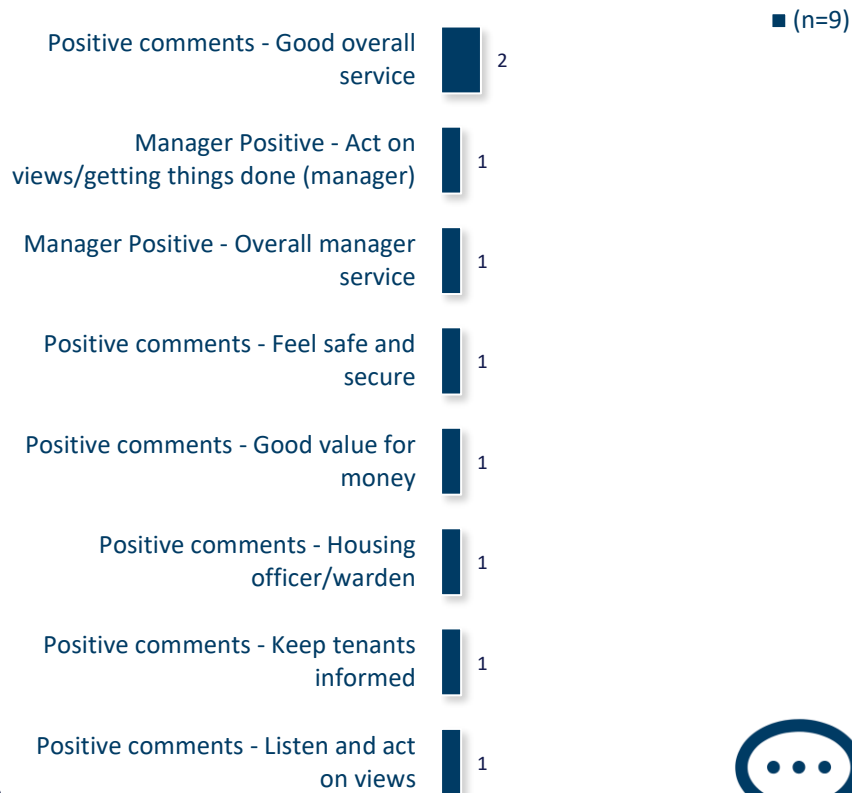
(n=9)

Positive comments - Good overall service 2

Manager Positive - Act on views/getting things done (manager) 1

Manager Positive - Overall manager service 1

Positive comments - Feel safe and secure 1

Positive comments - Good value for money 1

Positive comments - Housing officer/warden 1

Positive comments - Keep tenants informed 1

Positive comments - Listen and act on views 1